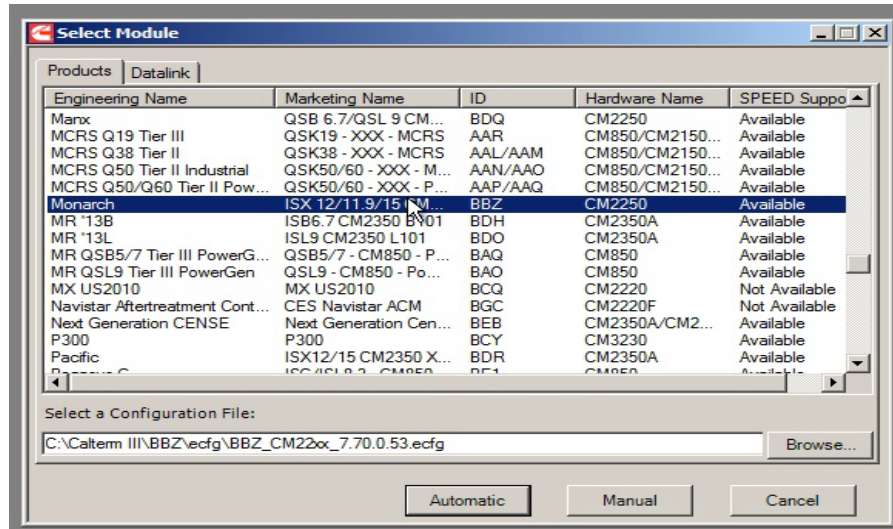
Select Module

Products | Datalink

| Engineering Name | Marketing Name | ID | Hardware Name | SPEED Suppo |
|---|---|---|---|---|
| Manx | QSB 6.7/QSL 9 CM... | BDQ | CM2250 | Available |
| MCRS Q19 Tier III | QSK19 - XXX - MCRS | AAR | CM850/CM2150... | Available |
| MCRS Q38 Tier II | QSK38 - XXX - MCRS | AAL/AAM | CM850/CM2150... | Available |
| MCRS Q50 Tier II Industrial | QSK50/60 - XXX - M... | AAN/AAO | CM850/CM2150... | Available |
| MCRS Q50/Q60 Tier II Pow... | QSK50/60 - XXX - P... | AAP/AAQ | CM850/CM2150... | Available |
| Monarch | ISX 12/11.9/15 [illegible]M... | BBZ | CM2250 | Available |
| MR '13B | ISB6.7 CM2350 B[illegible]01 | BDH | CM2350A | Available |
| MR '13L | ISL9 CM2350 L101 | BDO | CM2350A | Available |
| MR QSB5/7 Tier III PowerG... | QSB5/7 - CM850 - P... | BAQ | CM850 | Available |
| MR QSL9 Tier III PowerGen | QSL9 - CM850 - Po... | BAO | CM850 | Available |
| MX US2010 | MX US2010 | BCQ | CM2220 | Not Available |
| Navistar Aftertreatment Cont... | CES Navistar ACM | BGC | CM2220F | Not Available |
| Next Generation CENSE | Next Generation Cen... | BEB | CM2350A/CM2... | Available |
| P300 | P300 | BCY | CM3230 | Available |
| Pacific | ISX12/15 CM2350 X... | BDR | CM2350A | Available |
| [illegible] | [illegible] | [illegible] | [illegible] | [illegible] |

Select a Configuration File:

C:\Calterm III\BBZ\ecfg\BBZ_CM22xx_7.70.0.53.ecfg

Browse...

Automatic | Manual | Cancel